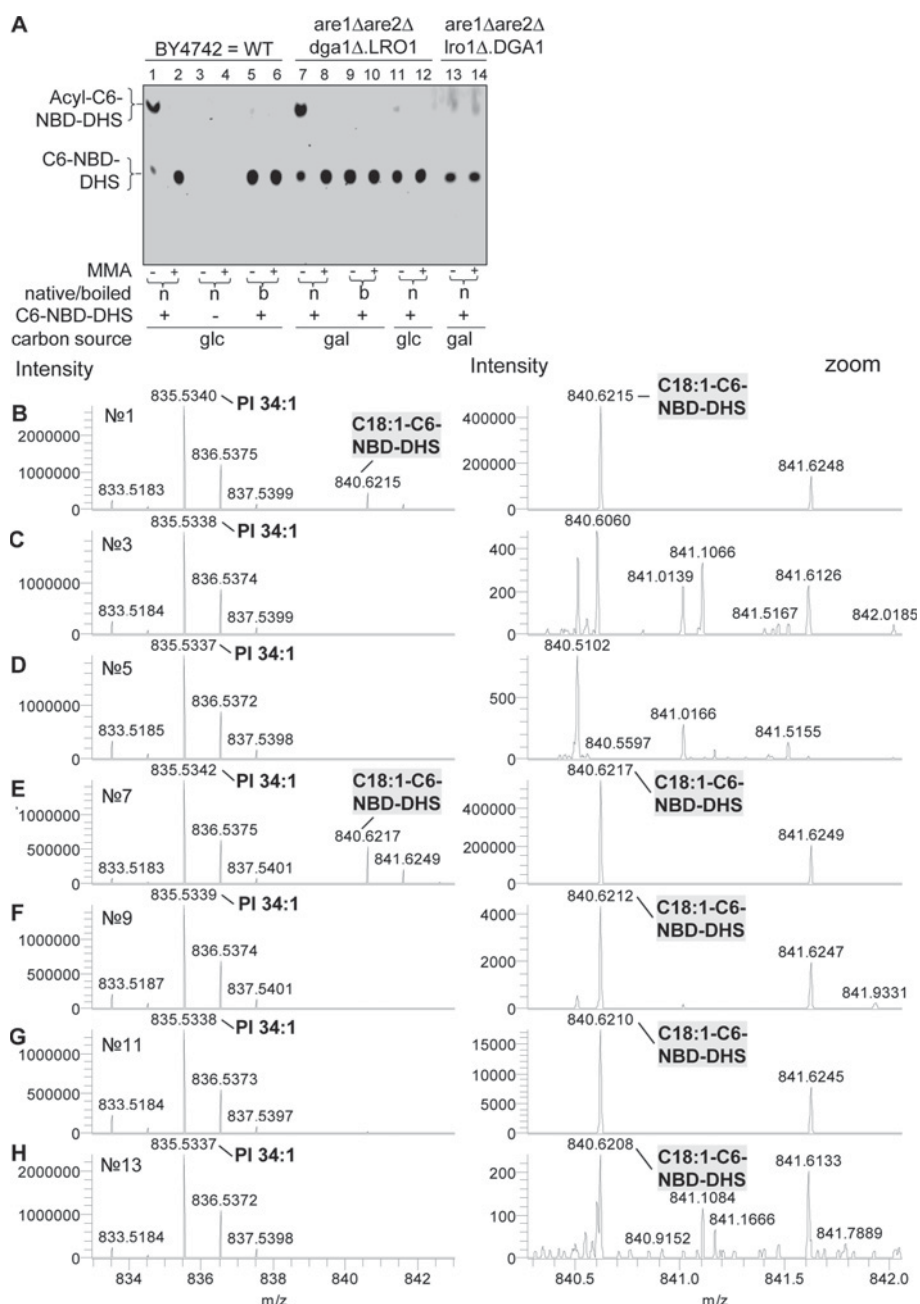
A

BY4742 = WT

are1Δare2Δ dga1Δ.LRO1

are1Δare2Δ lro1Δ.DGA1

1 2 3 4 5 6 7 8 9 10 11 12 13 14

Acyl-C6-NBD-DHS

C6-NBD-DHS

MMA - + - + - + - + - + - + - +
native/boiled n n b n b n n
C6-NBD-DHS + - + + + + +
carbon source glc gal glc gal

Intensity

Intensity

zoom

B №1
835.5340 PI 34:1
C18:1-C6-NBD-DHS
836.5375
833.5183
837.5399
840.6215
2000000
1000000
0

840.6215 C18:1-C6-NBD-DHS
841.6248
400000
200000
0

C №3
835.5338 PI 34:1
836.5374
833.5184
837.5399
1000000
0

840.6060
841.1066
841.0139
841.6126
841.5167
842.0185
400
200
0

D №5
835.5337 PI 34:1
836.5372
833.5185
837.5398
1000000
0

840.5102
841.0166
840.5597
841.5155
500
0

E №7
835.5342 PI 34:1
C18:1-C6-NBD-DHS
836.5375
833.5183
837.5401
840.6217
841.6249
1000000
500000
0

840.6217 C18:1-C6-NBD-DHS
841.6249
400000
200000
0

F №9
835.5339 PI 34:1
836.5374
833.5187
837.5401
1000000
500000
0

840.6212 C18:1-C6-NBD-DHS
841.6247
841.9331
4000
2000
0

G №11
835.5338 PI 34:1
836.5373
833.5184
837.5397
1000000
500000
0

840.6210 C18:1-C6-NBD-DHS
841.6245
15000
10000
5000
0

H №13
835.5337 PI 34:1
836.5372
833.5184
837.5398
2000000
1000000
0

840.6208 C18:1-C6-NBD-DHS
841.6133
841.1084
841.1666
840.9152
841.7889
200
100
0

834 836 838 840 842
m/z

840.5 841.0 841.5 842.0
m/z